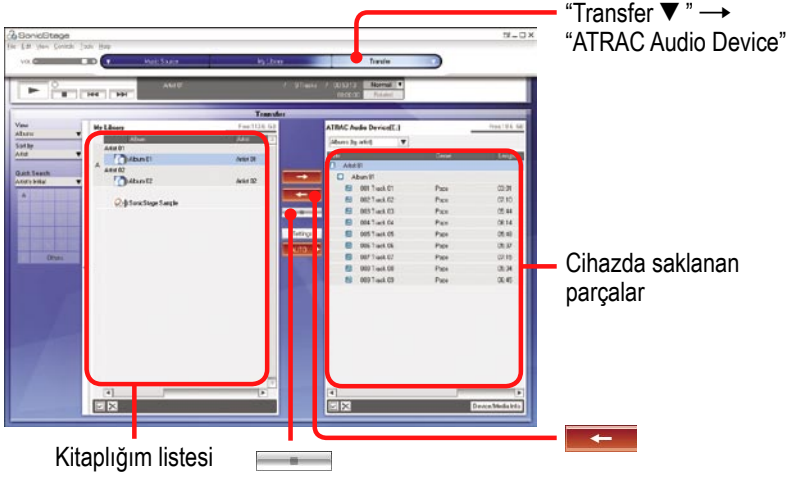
“Transfer ▼ ” ⟶ “ATRAC Audio Device”

SonicStage

File Edit View Controls Tools Help

Music Source

My Library

Transfer

Transfer

View

Albums

Sort by

Artist

Quick Search

Artist's Initial

Others

My Library

Album

Artist

Artist 01

Album 01

Artist 01

Artist 02

Album 02

Artist 02

SonicStage Sample

ATRAC Audio Device(E:)

Albums (by artist)

Genre

Length

Artist 01

Album 01

001 Track 01

002 Track 02

003 Track 03

004 Track 04

005 Track 05

006 Track 06

007 Track 07

008 Track 08

009 Track 09

Pops

Settings

Device/Media Info

Cihazda saklanan parçalar

Kitaplığım listesi